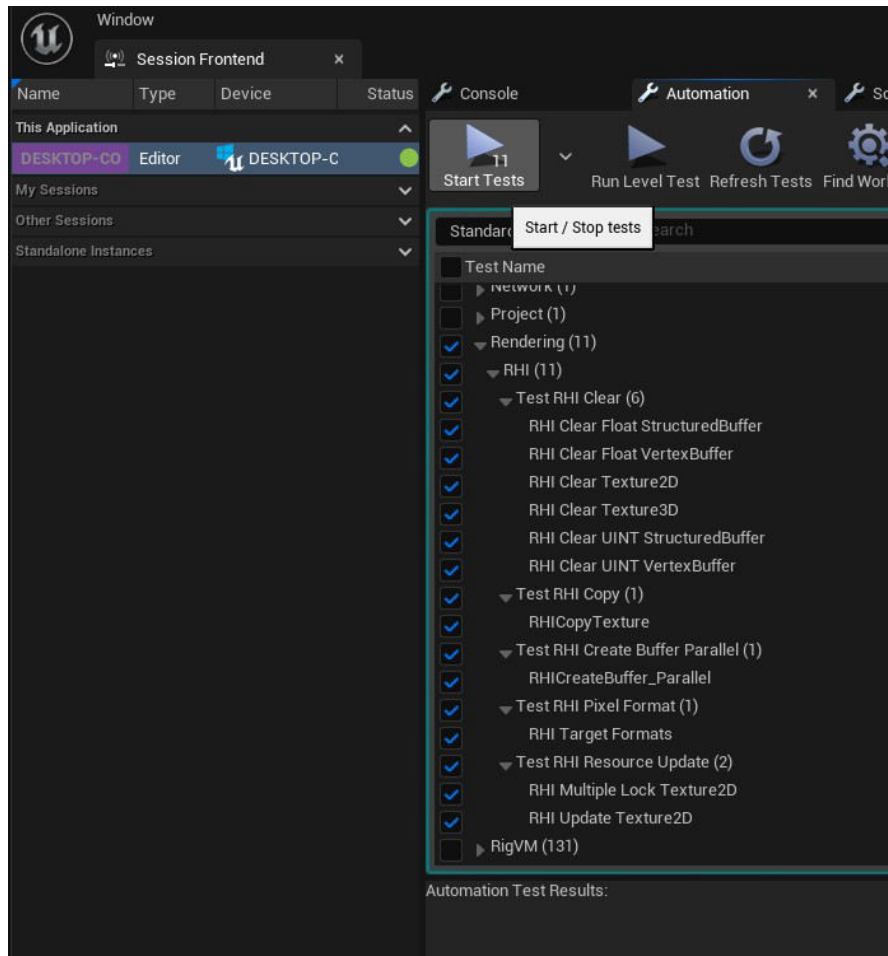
Window

Session Frontend ×

| Name | Type | Device | Status |
|---|---|---|---|
| This Application | | | |
| DESKTOP-CO | Editor | DESKTOP-C | |
| My Sessions | | | |
| Other Sessions | | | |
| Standalone Instances | | | |

Console   Automation ×   Sc

11
Start Tests   Run Level Test   Refresh Tests   Find Work

Standard   Start / Stop tests   earch

Test Name
Network (1)
Project (1)
Rendering (11)
RHI (11)
Test RHI Clear (6)
RHI Clear Float StructuredBuffer
RHI Clear Float VertexBuffer
RHI Clear Texture2D
RHI Clear Texture3D
RHI Clear UINT StructuredBuffer
RHI Clear UINT VertexBuffer
Test RHI Copy (1)
RHICopyTexture
Test RHI Create Buffer Parallel (1)
RHICreateBuffer_Parallel
Test RHI Pixel Format (1)
RHI Target Formats
Test RHI Resource Update (2)
RHI Multiple Lock Texture2D
RHI Update Texture2D
RigVM (131)

Automation Test Results: